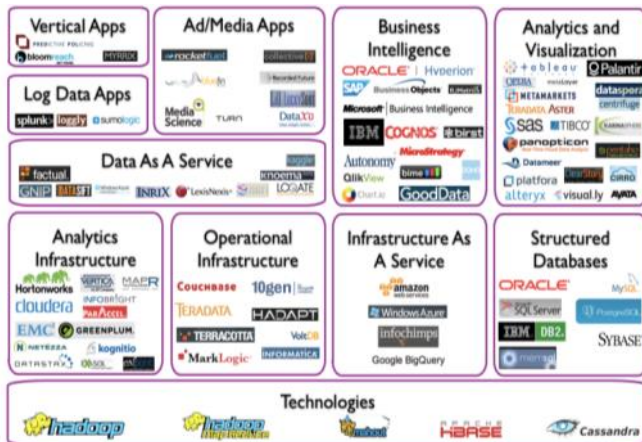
Vertical Apps
PREDICTIVE POLICING
bloomreach
MYRRIX

Ad/Media Apps
rocketfuel
collective
Recorded Future
Media Science
TURN
DataXu

Log Data Apps
splunk
loggly
sumologic

Business Intelligence
ORACLE | Hyperion
SAP BusinessObjects
Microsoft Business Intelligence
IBM COGNOS
birst
Autonomy
MicroStrategy
QlikView
bime
Chart.io
GoodData

Analytics and Visualization
+ableau
Palantir
OPERA
METAMARKETS
TERADATA ASTER
datasp
centrifuge
sas
TIBCO
panopticon
Datameer
platfora
alteryx
visual.ly
AYATA

Data As A Service
factual.
knoema
GNIP
INRIX
LexisNexis
LOCATE

Analytics Infrastructure
Hortonworks
VERTICA
MAPR
cloudera
INFOBRIGHT
PARACCEL
EMC
GREENPLUM
NETEZZA
kognitio
DATASTAX

Operational Infrastructure
Couchbase
10gen
TERADATA
HADAPT
TERRACOTTA
VoltDB
MarkLogic
INFORMATICA

Infrastructure As A Service
amazon web services
Windows Azure
infochimps
Google BigQuery

Structured Databases
ORACLE
MySQL
SQL Server
IBM DB2.
SYBASE

Technologies
hadoop
hadoop
HBASE
Cassandra